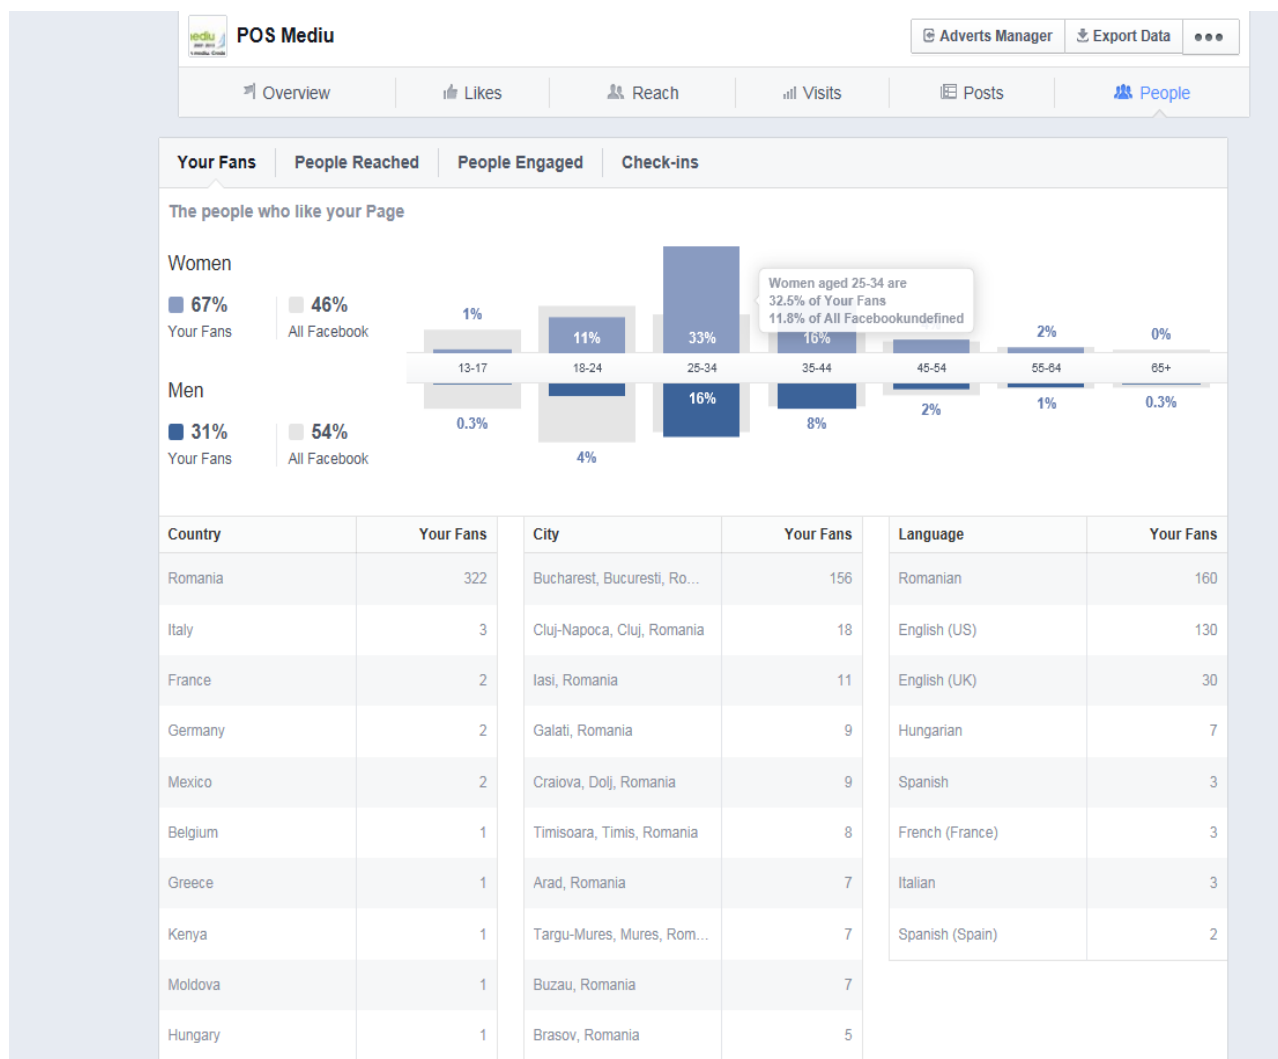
POS Mediu

Adverts Manager Export Data •••

Overview Likes Reach Visits Posts People

Your Fans People Reached People Engaged Check-ins

The people who like your Page

Women

67% Your Fans

46% All Facebook

Men

31% Your Fans

54% All Facebook

1% 11% 33% 16% 2% 0%

Women aged 25-34 are 32.5% of Your Fans 11.8% of All Facebookundefined

13-17 18-24 25-34 35-44 45-54 55-64 65+

0.3% 4% 16% 8% 2% 1% 0.3%

| Country | Your Fans |
|---|---|
| Romania | 322 |
| Italy | 3 |
| France | 2 |
| Germany | 2 |
| Mexico | 2 |
| Belgium | 1 |
| Greece | 1 |
| Kenya | 1 |
| Moldova | 1 |
| Hungary | 1 |

| City | Your Fans |
|---|---|
| Bucharest, Bucuresti, Ro... | 156 |
| Cluj-Napoca, Cluj, Romania | 18 |
| Iasi, Romania | 11 |
| Galati, Romania | 9 |
| Craiova, Dolj, Romania | 9 |
| Timisoara, Timis, Romania | 8 |
| Arad, Romania | 7 |
| Targu-Mures, Mures, Rom... | 7 |
| Buzau, Romania | 7 |
| Brasov, Romania | 5 |

| Language | Your Fans |
|---|---|
| Romanian | 160 |
| English (US) | 130 |
| English (UK) | 30 |
| Hungarian | 7 |
| Spanish | 3 |
| French (France) | 3 |
| Italian | 3 |
| Spanish (Spain) | 2 |